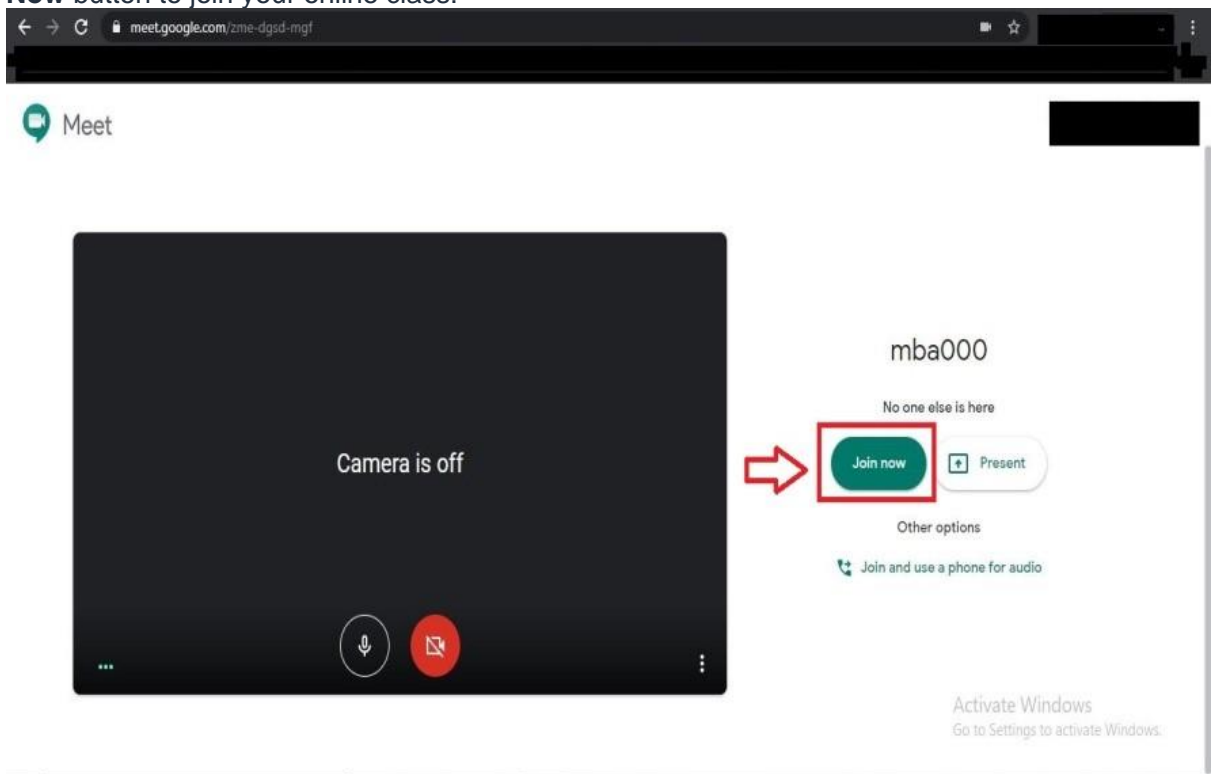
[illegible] button to join your online class.

meet.google.com/zme-dgsd-mgf

Meet

Camera is off

mba000

No one else is here

Join now

Present

Other options

Join and use a phone for audio

Activate Windows
Go to Settings to activate Windows.